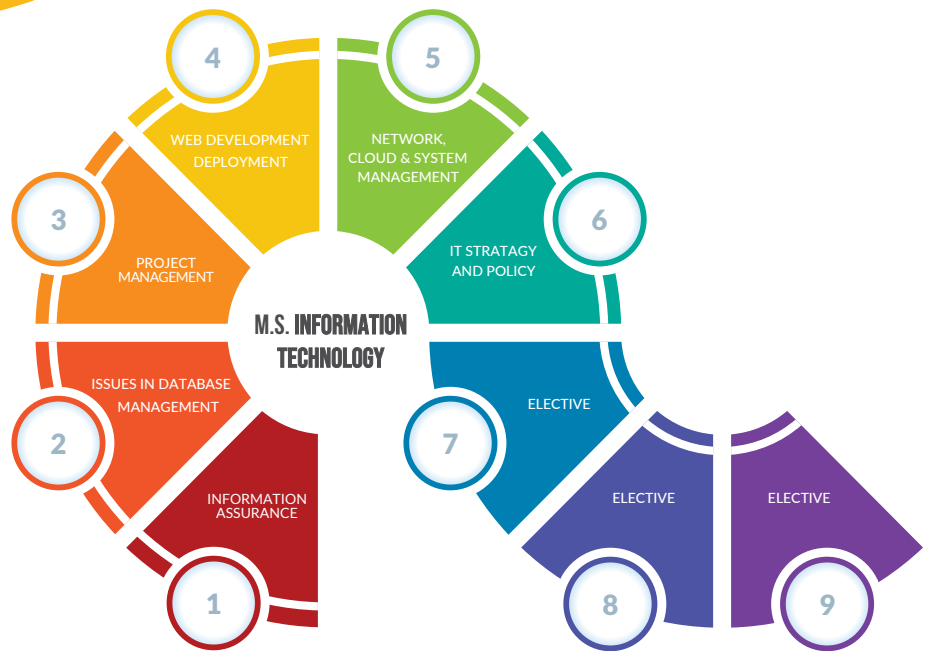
M.S. INFORMATION TECHNOLOGY

1
INFORMATION ASSURANCE

2
ISSUES IN DATABASE MANAGEMENT

3
PROJECT MANAGEMENT

4
WEB DEVELOPMENT DEPLOYMENT

5
NETWORK, CLOUD & SYSTEM MANAGEMENT

6
IT STRATAGY AND POLICY

7
ELECTIVE

8
ELECTIVE

9
ELECTIVE